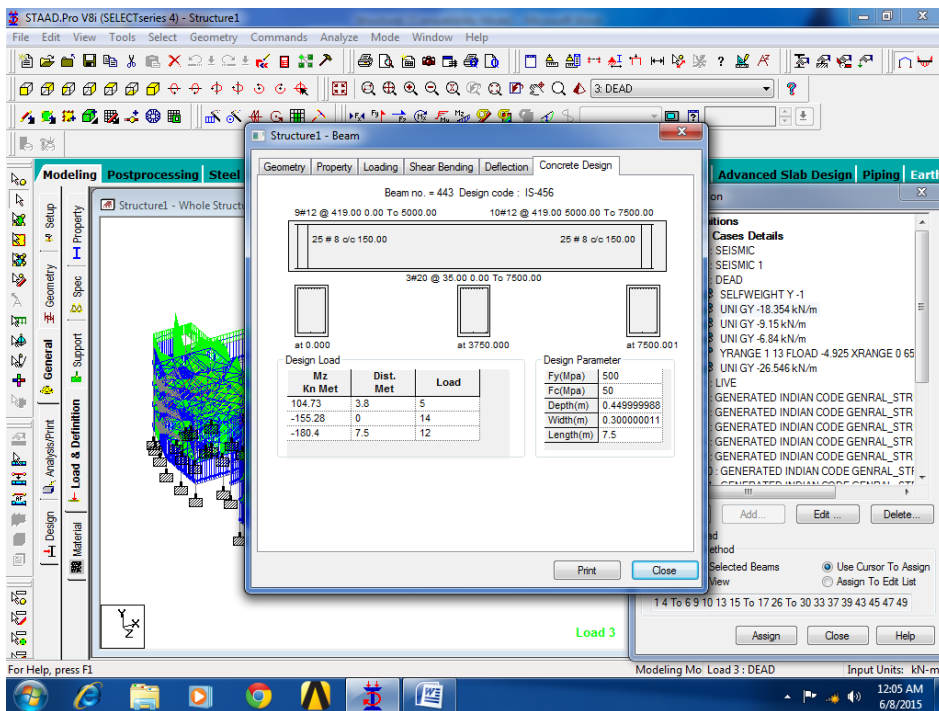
STAAD.Pro V8i (SELECTseries 4) - Structure1

File Edit View Tools Select Geometry Commands Analyze Mode Window Help

3: DEAD

Modeling Postprocessing Steel Advanced Slab Design Piping Earth

Structure1 - Whole Structure

Setup Geometry General Analysis/Print Design Property Spec Support Load & Definition Material

Structure1 - Beam

Geometry Property Loading Shear Bending Deflection Concrete Design

Beam no. = 443 Design code : IS-456

9#12 @ 419.00 0.00 To 5000.00

10#12 @ 419.00 5000.00 To 7500.00

25 # 8 c/c 150.00

25 # 8 c/c 150.00

3#20 @ 35.00 0.00 To 7500.00

at 0.000

at 3750.000

at 7500.001

Design Load

| Mz Kn Met | Dist. Met | Load |
|---|---|---|
| 104.73 | 3.8 | 5 |
| -155.28 | 0 | 14 |
| -180.4 | 7.5 | 12 |

Design Parameter

| Fy(Mpa) | 500 |
|---|---|
| Fc(Mpa) | 50 |
| Depth(m) | 0.449999988 |
| Width(m) | 0.300000011 |
| Length(m) | 7.5 |

Print Close

on

itions
Cases Details
SEISMIC
SEISMIC 1
DEAD
SELFWEIGHT Y -1
UNI GY -18.354 kN/m
UNI GY -9.15 kN/m
UNI GY -6.84 kN/m
YRANGE 1 13 FLOAD -4.925 XRANGE 0 65
UNI GY -26.546 kN/m
LIVE
GENERATED INDIAN CODE GENRAL_STR
GENERATED INDIAN CODE GENRAL_STR
GENERATED INDIAN CODE GENRAL_STR
GENERATED INDIAN CODE GENRAL_STR
GENERATED INDIAN CODE GENRAL_STR
GENERATED INDIAN CODE GENRAL_STR

Add... Edit ... Delete...

ad
ethod
Selected Beams
View
Use Cursor To Assign
Assign To Edit List

1 4 To 6 9 10 13 15 To 17 26 To 30 33 37 39 43 45 47 49

Assign Close Help

Load 3

For Help, press F1

Modeling Mo Load 3 : DEAD

Input Units: kN-m

12:05 AM
6/8/2015